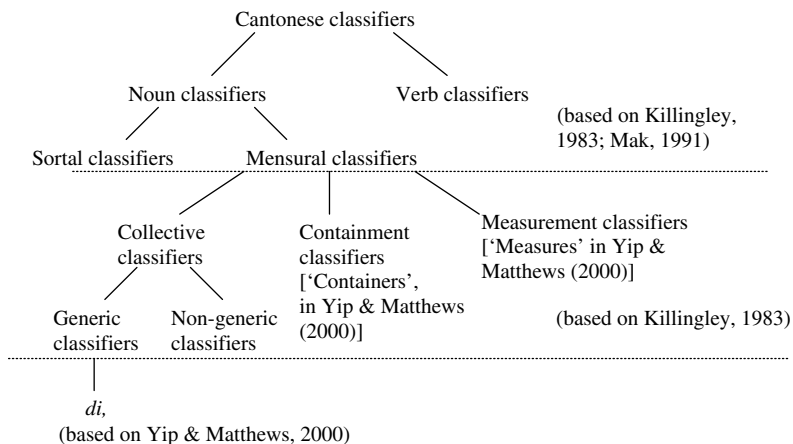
Cantonese classifiers

Noun classifiers

Verb classifiers

(based on Killingley, 1983; Mak, 1991)

Sortal classifiers

Mensural classifiers

Collective classifiers

Containment classifiers ['Containers', in Yip & Matthews (2000)]

Measurement classifiers ['Measures' in Yip & Matthews (2000)]

Generic classifiers

Non-generic classifiers

(based on Killingley, 1983)

*di,*

(based on Yip & Matthews, 2000)